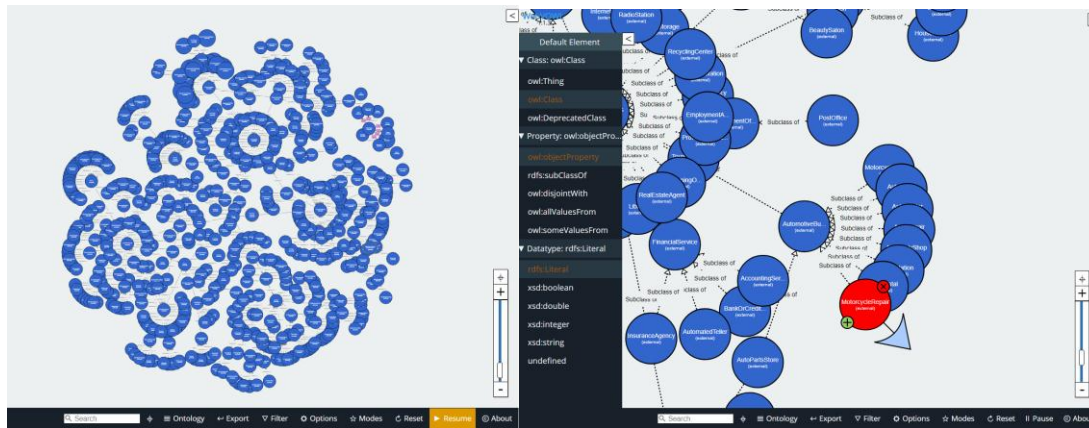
Search Ontology Export Filter Options Modes Reset Resume About

Default Element
▼ Class: owl:Class
owl:Thing
owl:Class
owl:DeprecatedClass
▼ Property: owl:objectPro...
owl:objectProperty
rdfs:subClassOf
owl:disjointWith
owl:allValuesFrom
owl:someValuesFrom
▼ Datatype: rdfs:Literal
rdfs:Literal
xsd:boolean
xsd:double
xsd:integer
xsd:string
undefined

RadioStation (external)
RecyclingCenter (external)
BeautySalon (external)
PostOffice (external)
EmploymentA... (external)
RealEstateAgent (external)
FinancialService (external)
AutomotiveBu... (external)
AccountingSer... (external)
BankOrCredit... (external)
AutomatedTeller (external)
InsuranceAgency (external)
AutoPartsStore (external)
MotorcycleRepair (external)
Subclass of
Subclass of
Subclass of
Subclass of
Subclass of
Subclass of
Subclass of
Subclass of
Subclass of
Subclass of
Subclass of
Subclass of
Subclass of
Subclass of
Subclass of

Search Ontology Export Filter Options Modes Reset Pause About